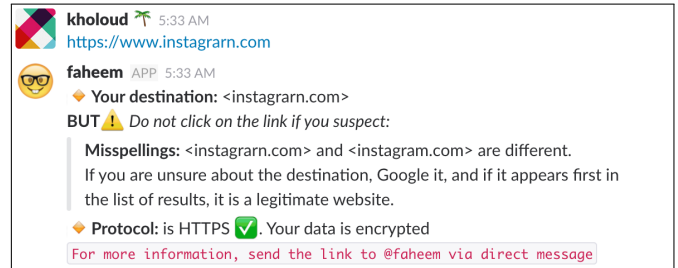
kholoud 🌴 5:33 AM
https://www.instagrarn.com

faheem APP 5:33 AM
🔸 Your destination: <instagrarn.com>
BUT⚠️ Do not click on the link if you suspect:

Misspellings: <instagrarn.com> and <instagram.com> are different. If you are unsure about the destination, Google it, and if it appears first in the list of results, it is a legitimate website.

🔸 Protocol: is HTTPS ✅. Your data is encrypted
For more information, send the link to @faheem via direct message